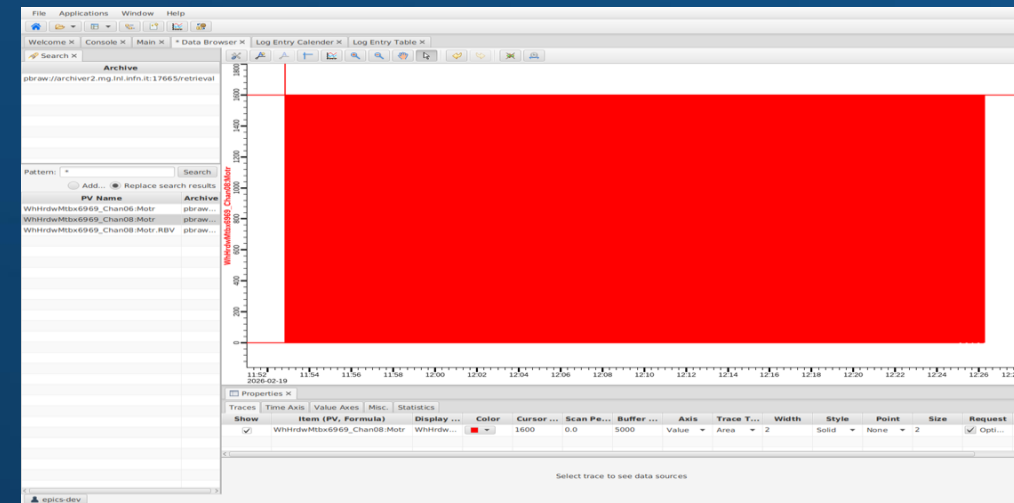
File Applications Window Help

Welcome × Console × Main × *Data Browser × Log Entry Calender × Log Entry Table ×

Search ×

Archive

pbraw://archiver2.mg.lnl.infn.it:17665/retrieval

Pattern: * Search

Add... Replace search results

| PV Name | Archive |
|---|---|
| WhHrdwMtbx6969_Chan06:Motr | pbraw... |
| WhHrdwMtbx6969_Chan08:Motr | pbraw... |
| WhHrdwMtbx6969_Chan08:Motr.RBV | pbraw... |

WhHrdwMtbx6969_Chan08:Motr

1800
1600
1400
1200
1000
800
600
400
200
0

11:52
2026-02-19
11:54 11:56 11:58 12:00 12:02 12:04 12:06 12:08 12:10 12:12 12:14 12:16 12:18 12:20 12:22 12:24 12:26 12:2

Properties ×

Traces Time Axis Value Axes Misc. Statistics

| Show | Item (PV, Formula) | Display ... | Color | Cursor ... | Scan Pe... | Buffer ... | Axis | Trace T... | Width | Style | Point | Size | Request |
|---|---|---|---|---|---|---|---|---|---|---|---|---|---|
| ✓ | WhHrdwMtbx6969_Chan08:Motr | WhHrdw... | | 1600 | 0.0 | 5000 | Value | Area | 2 | Solid | None | 2 | ✓ Opti... |

Select trace to see data sources

epics-dev